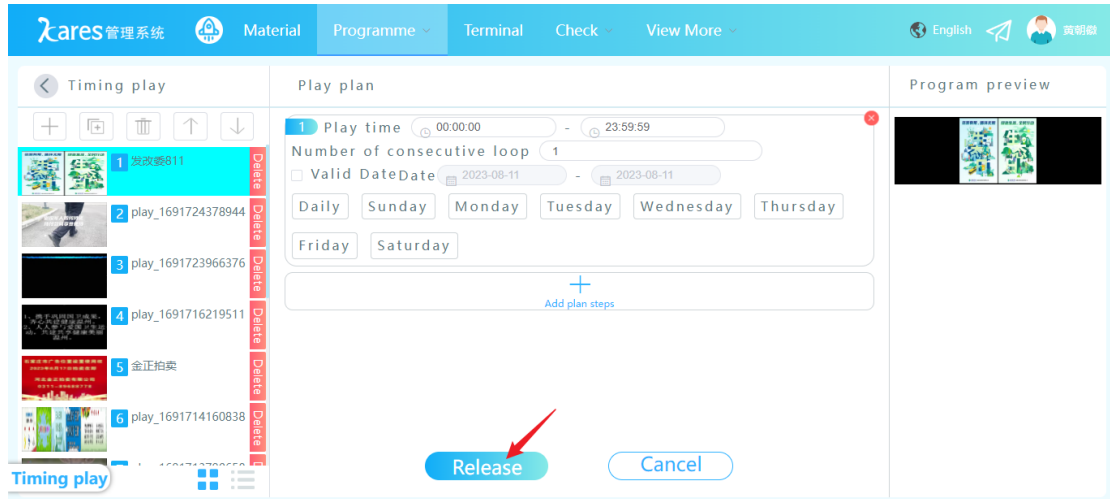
Xares管理系统 Material Programme Terminal Check View More English 黄朝毅

Timing play

Play plan

Program preview

1 发改委811 Delete
2 play_1691724378944 Delete
3 play_1691723966376 Delete
4 play_1691716219511 Delete
5 金正拍卖 Delete
6 play_1691714160838 Delete

1 Play time 00:00:00 - 23:59:59
Number of consecutive loop 1
Valid DateDate 2023-08-11 - 2023-08-11
Daily Sunday Monday Tuesday Wednesday Thursday
Friday Saturday

Add plan steps

Release Cancel

Timing play